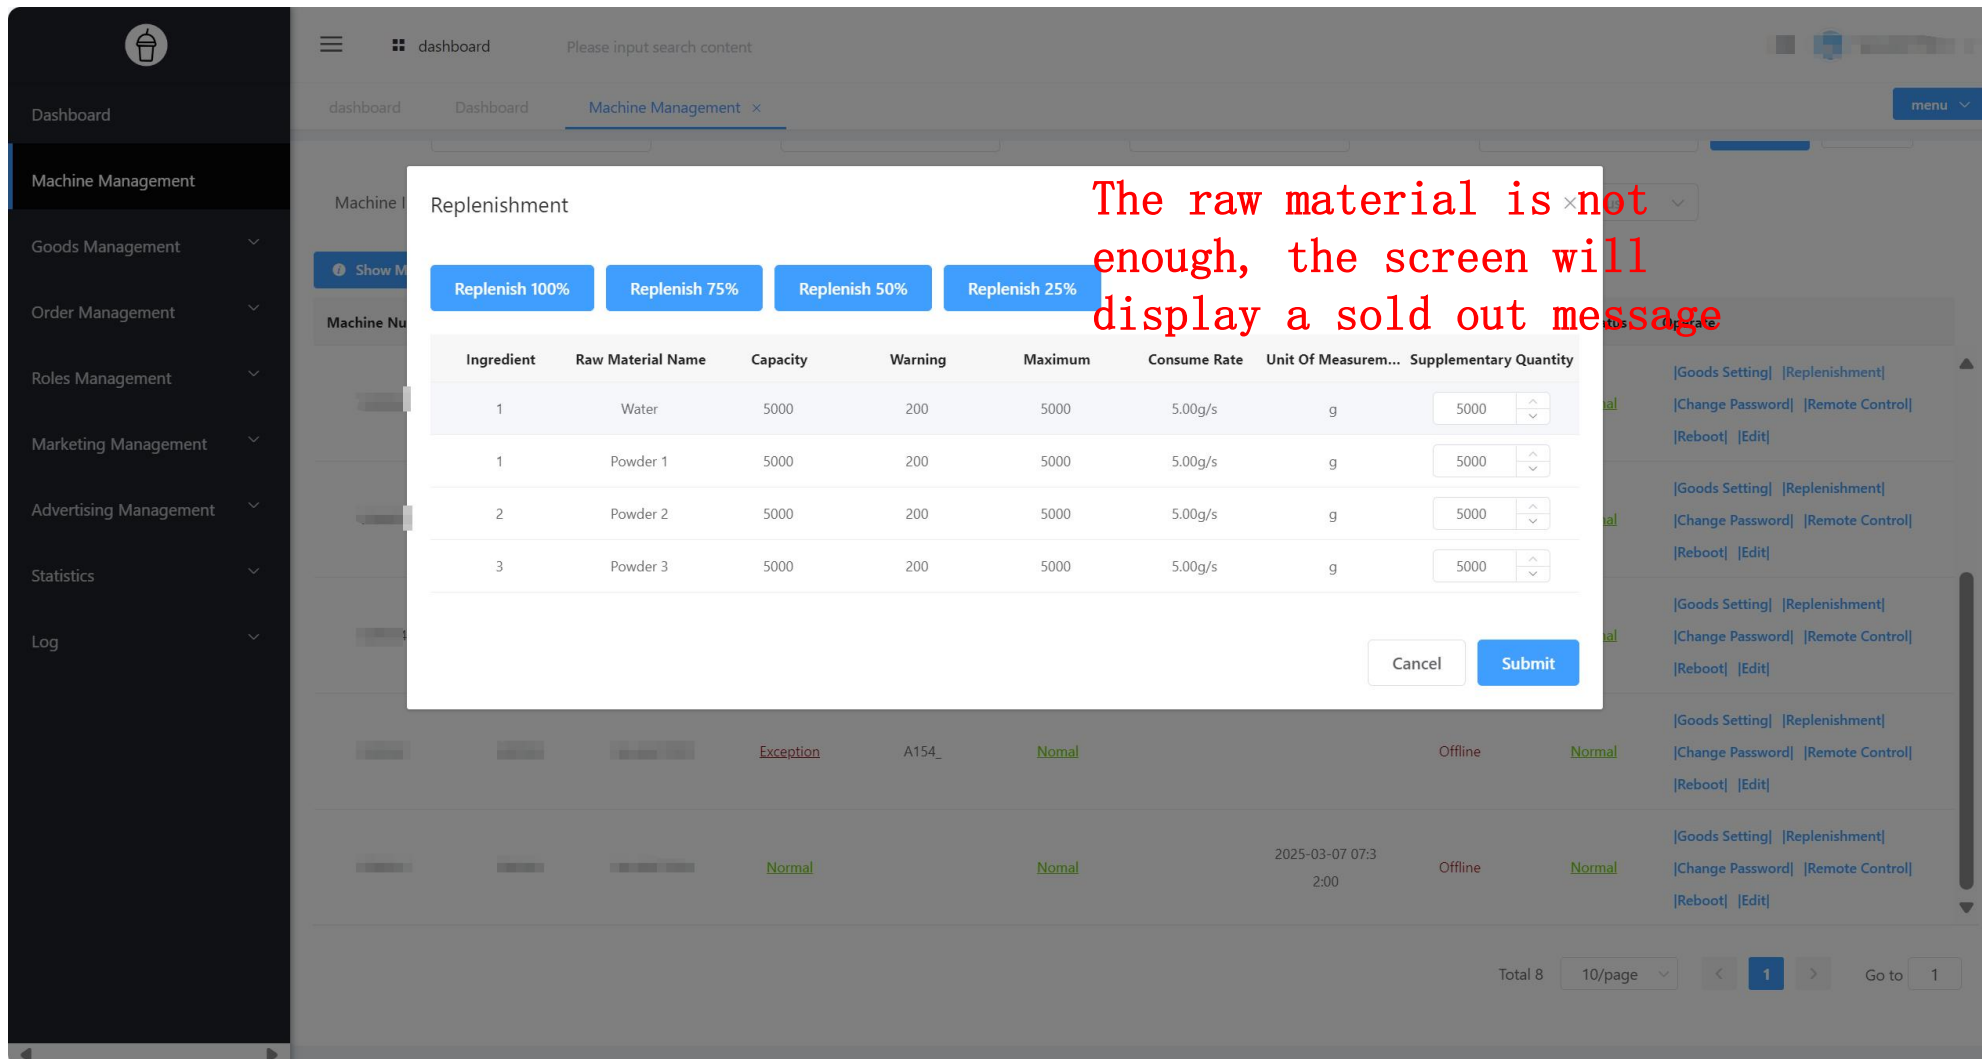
Dashboard

Machine Management

Goods Management

Order Management

Roles Management

Marketing Management

Advertising Management

Statistics

Log

dashboard Please input search content

menu

dashboard Dashboard Machine Management ×

Machine I

Show M

Machine Nu

Replenishment

The raw material is not enough, the screen will display a sold out message

Replenish 100% Replenish 75% Replenish 50% Replenish 25%

| Ingredient | Raw Material Name | Capacity | Warning | Maximum | Consume Rate | Unit Of Measurem... | Supplementary Quantity |
|---|---|---|---|---|---|---|---|
| 1 | Water | 5000 | 200 | 5000 | 5.00g/s | g | 5000 |
| 1 | Powder 1 | 5000 | 200 | 5000 | 5.00g/s | g | 5000 |
| 2 | Powder 2 | 5000 | 200 | 5000 | 5.00g/s | g | 5000 |
| 3 | Powder 3 | 5000 | 200 | 5000 | 5.00g/s | g | 5000 |

Cancel Submit

Operate

|Goods Setting| |Replenishment| |Change Password| |Remote Control| |Reboot| |Edit|

|Goods Setting| |Replenishment| |Change Password| |Remote Control| |Reboot| |Edit|

|Goods Setting| |Replenishment| |Change Password| |Remote Control| |Reboot| |Edit|

Exception A154_ Nomal Offline Normal |Goods Setting| |Replenishment| |Change Password| |Remote Control| |Reboot| |Edit|

Normal Nomal 2025-03-07 07:3 2:00 Offline Normal |Goods Setting| |Replenishment| |Change Password| |Remote Control| |Reboot| |Edit|

Total 8 10/page 1 Go to 1